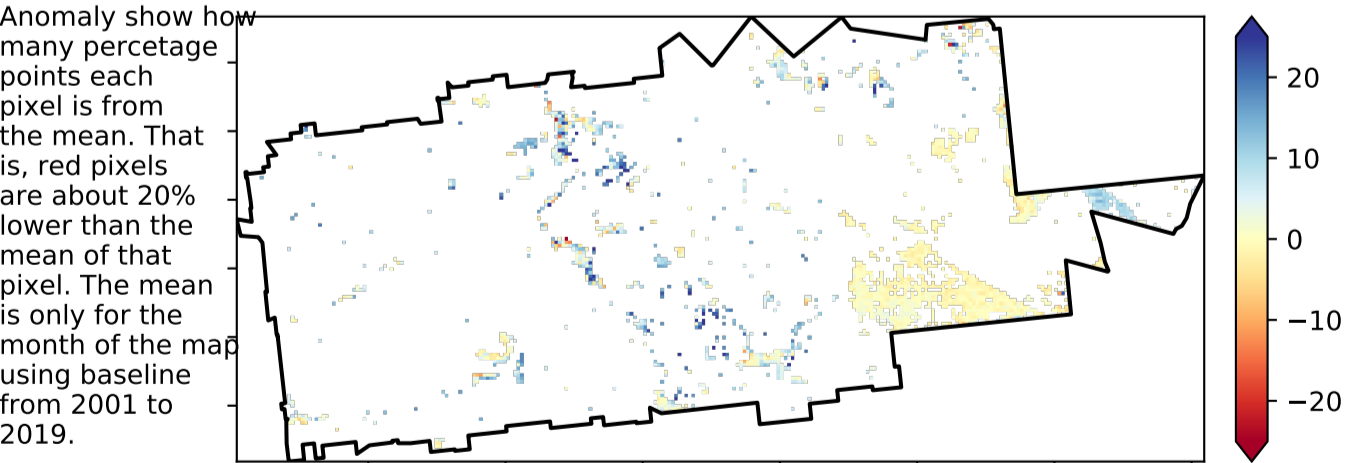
Anomaly show how many percetage points each pixel is from the mean. That is, red pixels are about 20% lower than the mean of that pixel. The mean is only for the month of the map using baseline from 2001 to 2019.

20
10
0
−10
−20